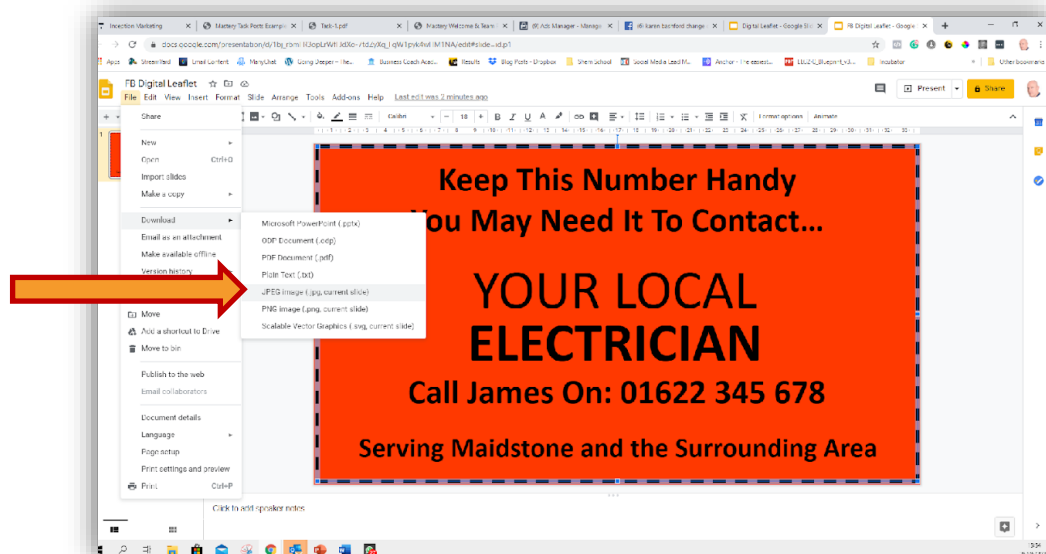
Injection Marketing | Mastery Task Posts Example | Task-1.pdf | Mastery Welcome & Team | Ads Manager - Manage | Karen bashford change | Digital Leaflet - Google Sl | FB Digital Leaflet - Google

docs.google.com/presentation/d/1bj_rom/ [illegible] /edit#slide=id.p1

Apps | StreamYard | Lead Content | ManyChat | Going Deeper - The... | Business Coach Acad... | Results | Blog Posts - Dropbox | Shine School | Social Media Lead M... | Anchor - The easiest... | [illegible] | Incubator | Other bookmarks

FB Digital Leaflet

File Edit View Insert Format Slide Arrange Tools Add-ons Help Last edit was 2 minutes ago

Present | Share

Calibri | 18 | B I U A | Format options | Animate

Share

New
Open Ctrl+O
Import slides
Make a copy

Download
Email as an attachment
Make available offline
Version history

Move
Add a shortcut to Drive
Move to bin

Publish to the web
Email collaborators

Document details
Language
Page setup
Print settings and preview
Print Ctrl+P

Microsoft PowerPoint (.pptx)
ODP Document (.odp)
PDF Document (.pdf)
Plain Text (.txt)
JPEG image (.jpg, current slide)
PNG image (.png, current slide)
Scalable Vector Graphics (.svg, current slide)

Keep This Number Handy
You May Need It To Contact...

YOUR LOCAL
ELECTRICIAN

Call James On: 01622 345 678

Serving Maidstone and the Surrounding Area

Click to add speaker notes